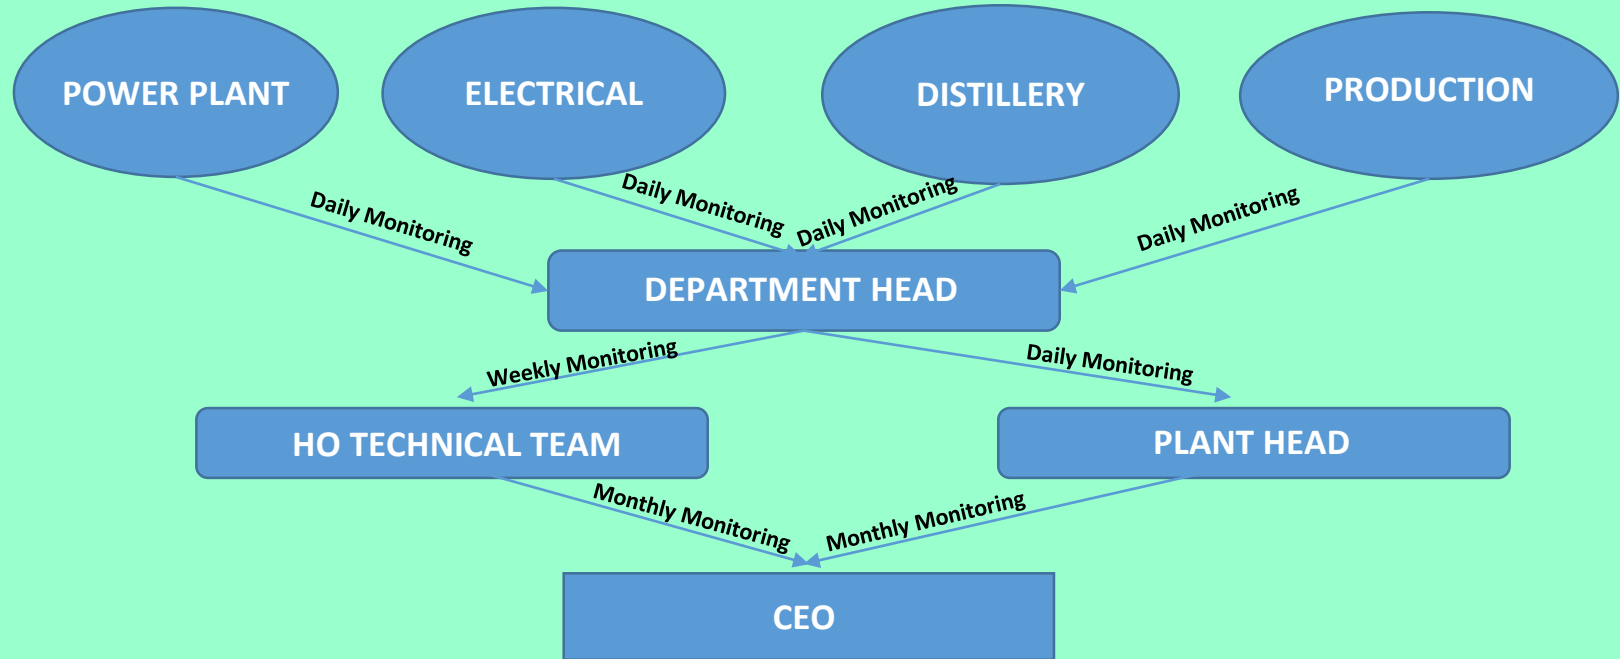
POWER PLANT

ELECTRICAL

DISTILLERY

PRODUCTION

Daily Monitoring

Daily Monitoring

Daily Monitoring

Daily Monitoring

DEPARTMENT HEAD

Weekly Monitoring

Daily Monitoring

HO TECHNICAL TEAM

PLANT HEAD

Monthly Monitoring

Monthly Monitoring

CEO